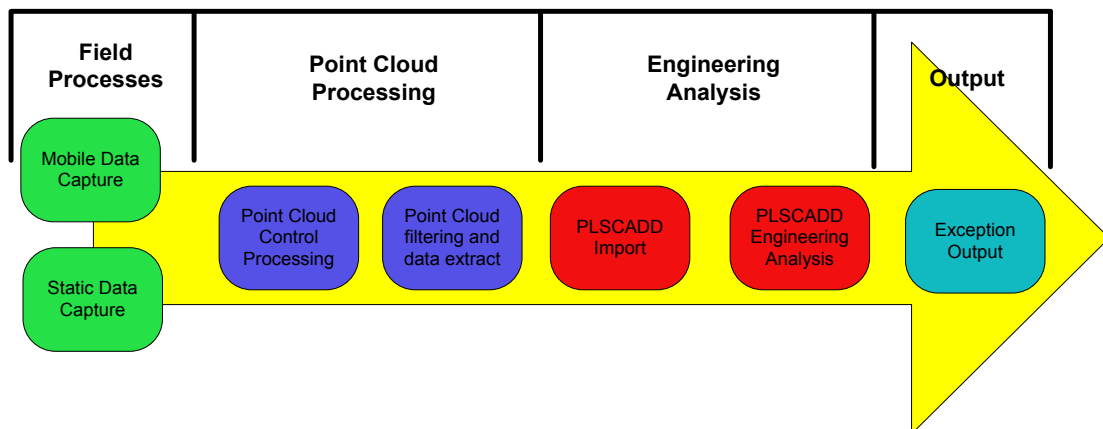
Field Processes

Point Cloud Processing

Engineering Analysis

Output

Mobile Data Capture

Static Data Capture

Point Cloud Control Processing

Point Cloud filtering and data extract

PLSCADD Import

PLSCADD Engineering Analysis

Exception Output